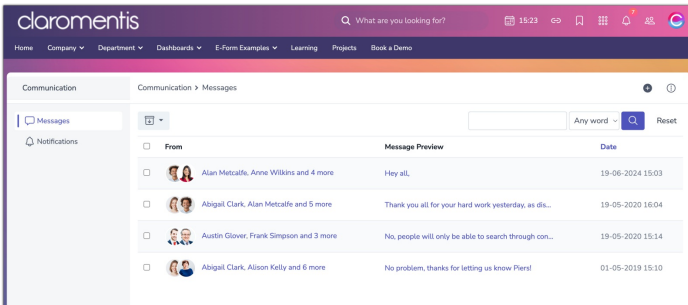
claromentis

What are you looking for?

15:23

7

Home Company Department Dashboards E-Form Examples Learning Projects Book a Demo

Communication

Messages

Notifications

Communication > Messages

Any word

Reset

| | From | Message Preview | Date |
|---|---|---|---|
| | Alan Metcalfe, Anne Wilkins and 4 more | Hey all, | 19-06-2024 15:03 |
| | Abigail Clark, Alan Metcalfe and 5 more | Thank you all for your hard work yesterday, as dis... | 19-05-2020 16:04 |
| | Austin Glover, Frank Simpson and 3 more | No, people will only be able to search through con... | 19-05-2020 15:14 |
| | Abigail Clark, Alison Kelly and 6 more | No problem, thanks for letting us know Piers! | 01-05-2019 15:10 |